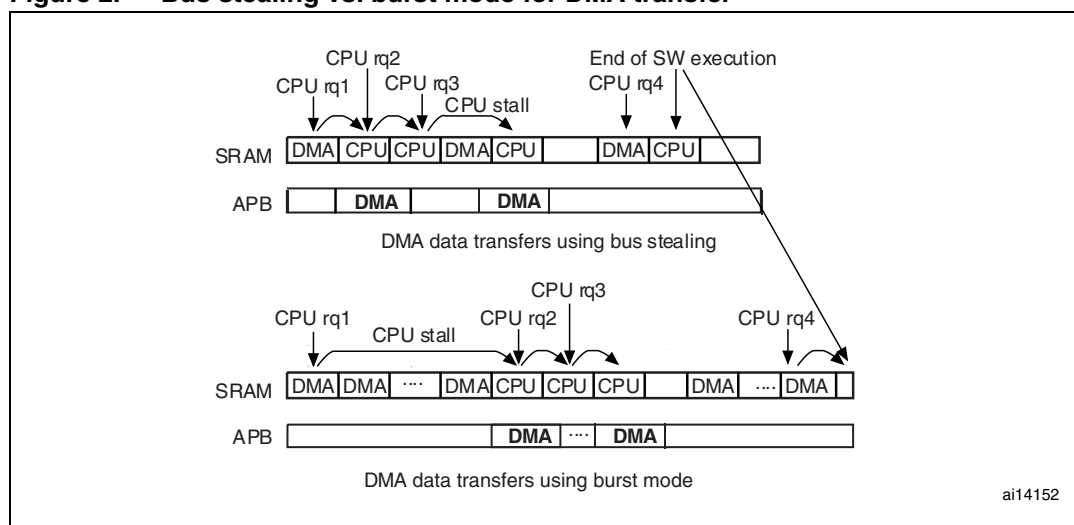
Figure 2. Bus stealing vs. burst mode for DMA transfer

CPU rq2
End of SW execution
CPU rq1
CPU rq3
CPU rq4
CPU stall

SRAM
| DMA | CPU | CPU | DMA | CPU | | DMA | CPU | |
|---|---|---|---|---|---|---|---|---|

APB
| | DMA | | DMA | |
|---|---|---|---|---|

DMA data transfers using bus stealing

CPU rq3
CPU rq1
CPU rq2
CPU rq4
CPU stall

SRAM
| DMA | DMA | .... | DMA | CPU | CPU | CPU | | DMA | .... | DMA | |
|---|---|---|---|---|---|---|---|---|---|---|---|

APB
| | DMA | .... | DMA | |
|---|---|---|---|---|

DMA data transfers using burst mode

ai14152